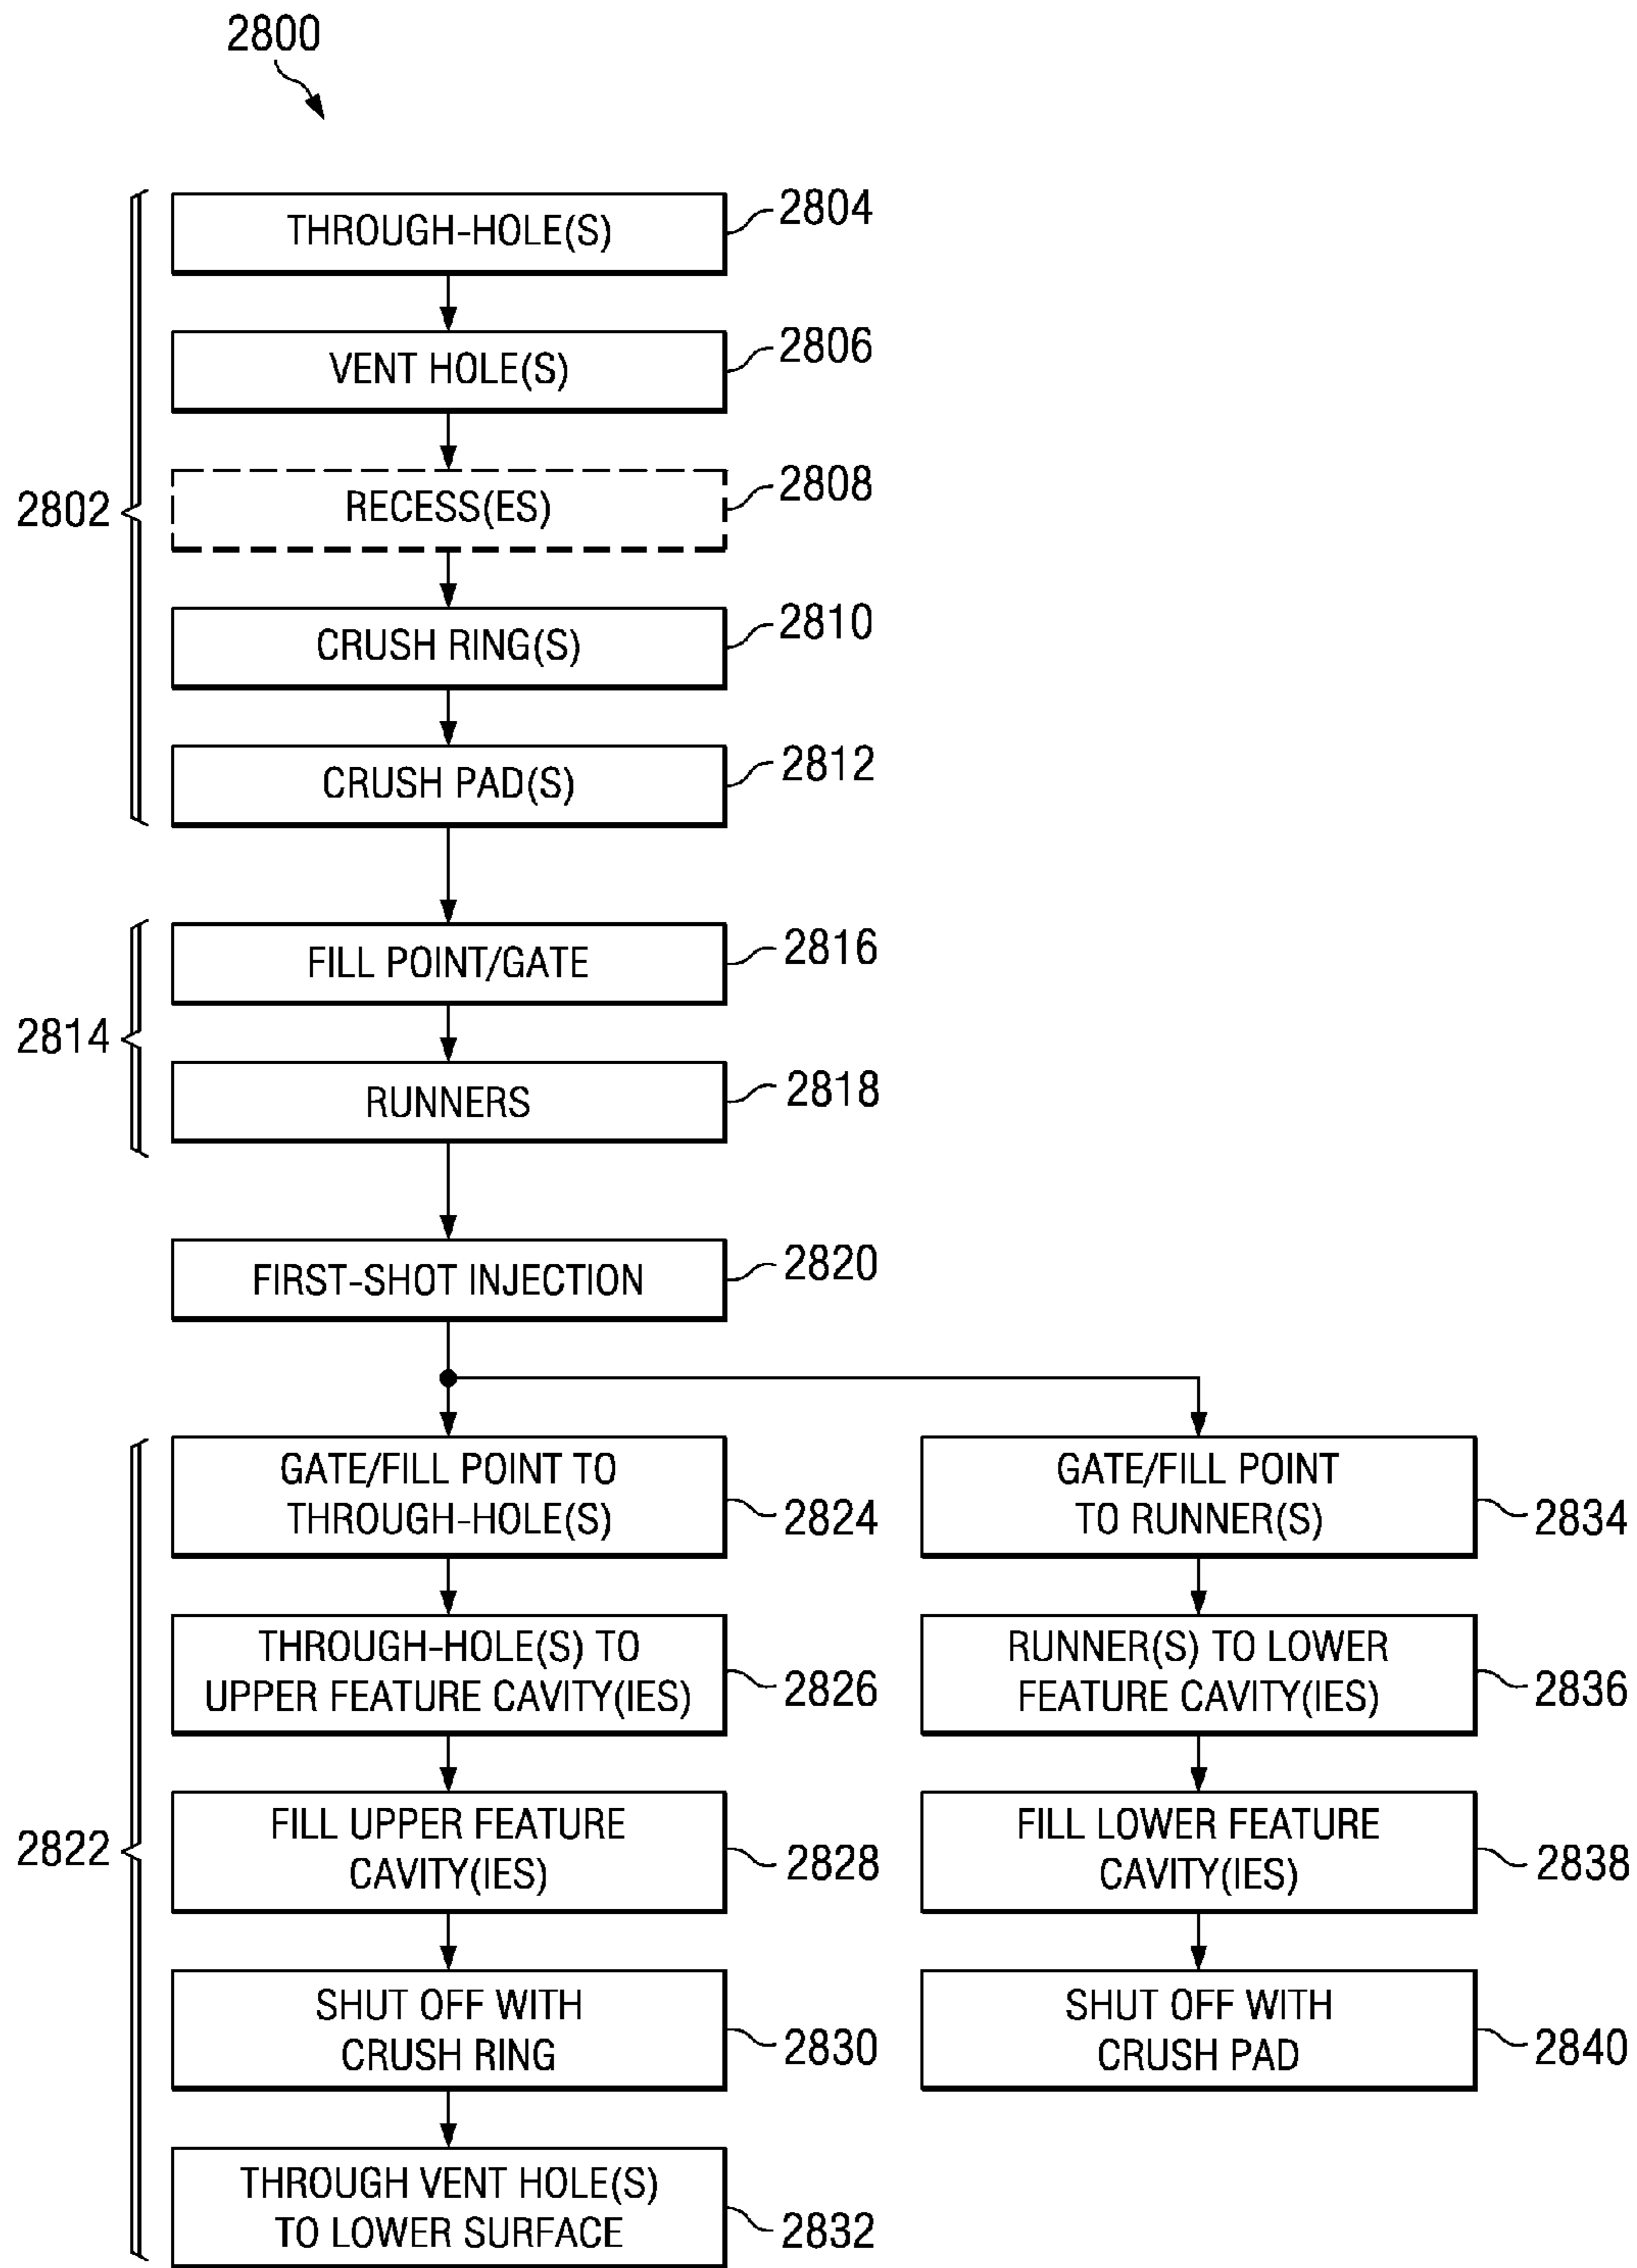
2800

2802

THROUGH-HOLE(S) 2804

VENT HOLE(S) 2806

RECESS(ES) 2808

CRUSH RING(S) 2810

CRUSH PAD(S) 2812

2814

FILL POINT/GATE 2816

RUNNERS 2818

FIRST-SHOT INJECTION 2820

2822

GATE/FILL POINT TO THROUGH-HOLE(S) 2824

THROUGH-HOLE(S) TO UPPER FEATURE CAVITY(IES) 2826

FILL UPPER FEATURE CAVITY(IES) 2828

SHUT OFF WITH CRUSH RING 2830

THROUGH VENT HOLE(S) TO LOWER SURFACE 2832

GATE/FILL POINT TO RUNNER(S) 2834

RUNNER(S) TO LOWER FEATURE CAVITY(IES) 2836

FILL LOWER FEATURE CAVITY(IES) 2838

SHUT OFF WITH CRUSH PAD 2840